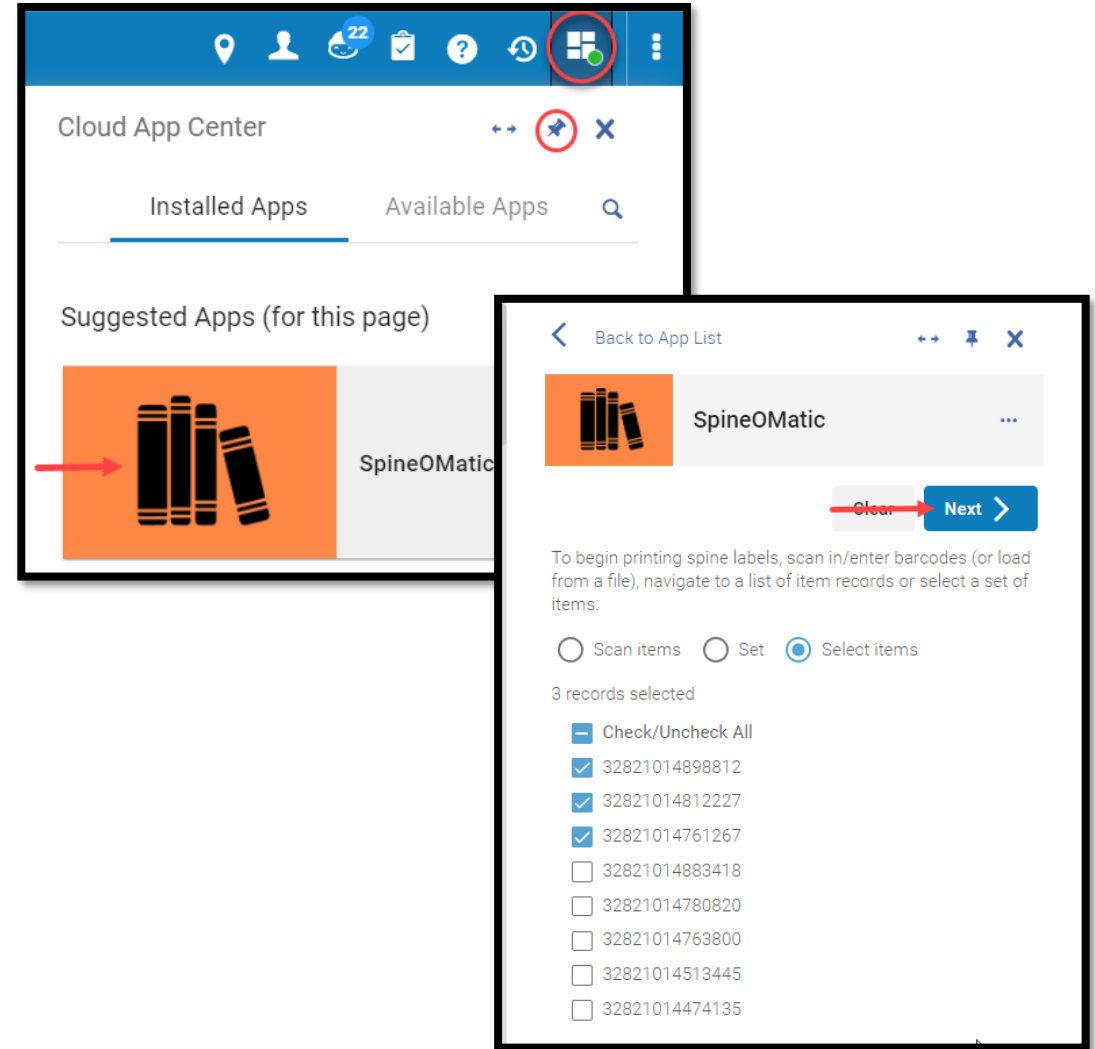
22

Cloud App Center

Installed Apps

Available Apps

Suggested Apps (for this page)

SpineOMatic

Back to App List

SpineOMatic

...

Clear

Next

To begin printing spine labels, scan in/enter barcodes (or load from a file), navigate to a list of item records or select a set of items.

Scan items

Set

Select items

3 records selected

Check/Uncheck All

32821014898812

32821014812227

32821014761267

32821014883418

32821014780820

32821014763800

32821014513445

32821014474135